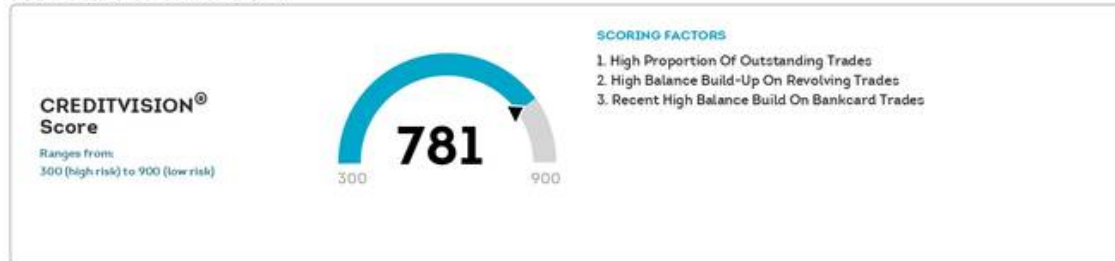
CREDITVISION®
Score

Ranges from 300 (high risk) to 900 (low risk)

781

300

900

SCORING FACTORS

1. High Proportion Of Outstanding Trades
2. High Balance Build-Up On Revolving Trades
3. Recent High Balance Build On Bankcard Trades